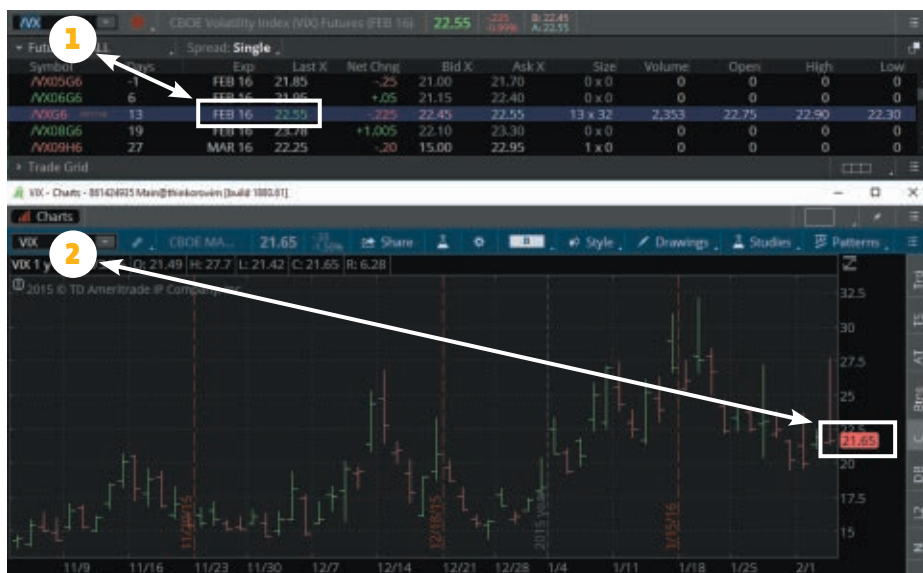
/VX CBOE Volatility Index (VIX) Futures (FEB 16) 22.55 -.225 -0.99% B: 22.45 A: 22.55

1

Futu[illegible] Spread: Single

| Symbol | Days | Exp | Last X | Net Chng | Bid X | Ask X | Size | Volume | Open | High | Low |
|---|---|---|---|---|---|---|---|---|---|---|---|
| /VX05G6 | -1 | FEB 16 | 21.85 | -.25 | 21.00 | 21.70 | 0 x 0 | 0 | 0 | 0 | 0 |
| /VX06G6 | 6 | FEB 16 | 21.95 | +.05 | 21.15 | 22.40 | 0 x 0 | 0 | 0 | 0 | 0 |
| /VXG6 | 13 | FEB 16 | 22.55 | -.225 | 22.45 | 22.55 | 13 x 32 | 2,353 | 22.75 | 22.90 | 22.30 |
| /VX08G6 | 19 | FEB 16 | 23.78 | +1.005 | 22.10 | 23.30 | 0 x 0 | 0 | 0 | 0 | 0 |
| /VX09H6 | 27 | MAR 16 | 22.25 | -.20 | 15.00 | 22.95 | 1 x 0 | 0 | 0 | 0 | 0 |

Trade Grid

VIX - Charts - 861424935 Main@thinkorswim [build 1880.61]

Charts

VIX CBOE MA... 21.65 Share Style Drawings Studies Patterns

2

VIX 1 y O: 21.49 H: 27.7 L: 21.42 C: 21.65 R: 6.28

© 2015 © TD Ameritrade IP Company, Inc.

32.5 30 27.5 25 22.5 21.65 20 17.5 15

11/25/15 12/18/15 2015 year 1/15/16

11/9 11/16 11/23 11/30 12/7 12/14 12/21 12/28 1/4 1/11 1/18 1/25 2/1

Trd TS AT Btn C DB L2 N